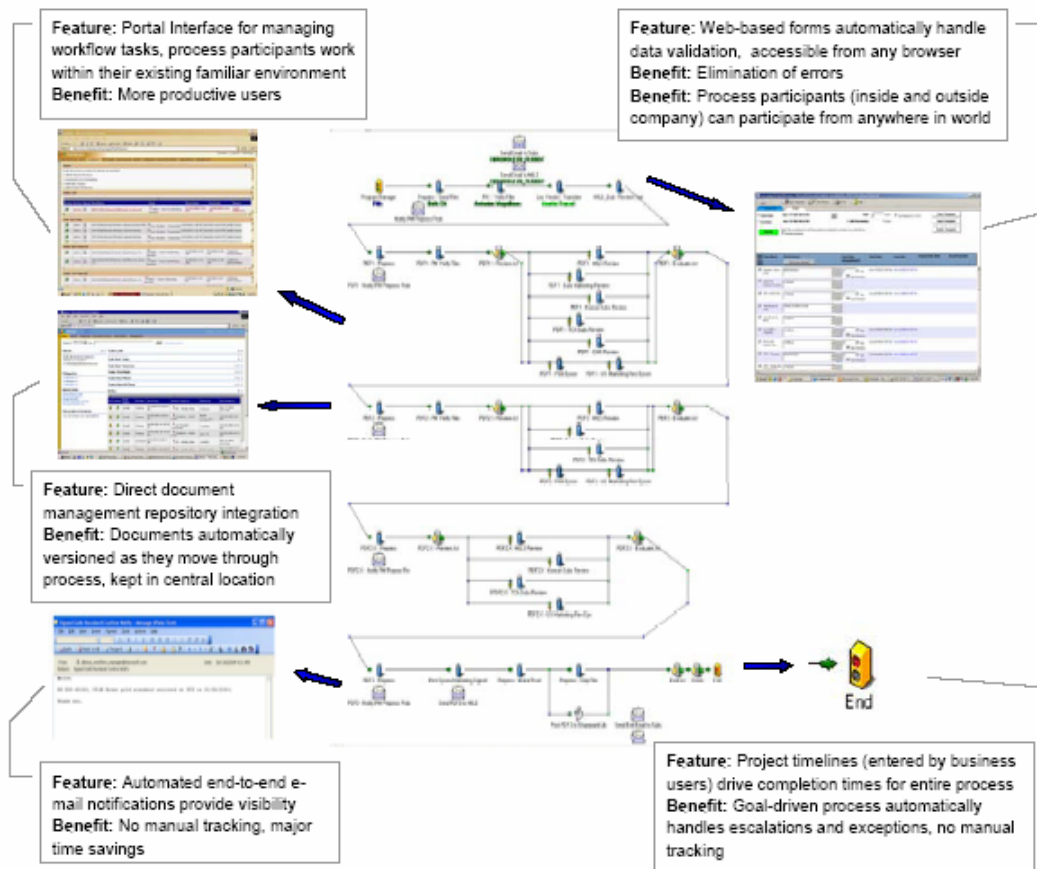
Feature: Portal Interface for managing workflow tasks, process participants work within their existing familiar environment
Benefit: More productive users

Feature: Web-based forms automatically handle data validation, accessible from any browser
Benefit: Elimination of errors
Benefit: Process participants (inside and outside company) can participate from anywhere in world

Feature: Direct document management repository integration
Benefit: Documents automatically versioned as they move through process, kept in central location

End

Feature: Automated end-to-end e-mail notifications provide visibility
Benefit: No manual tracking, major time savings

Feature: Project timelines (entered by business users) drive completion times for entire process
Benefit: Goal-driven process automatically handles escalations and exceptions, no manual tracking